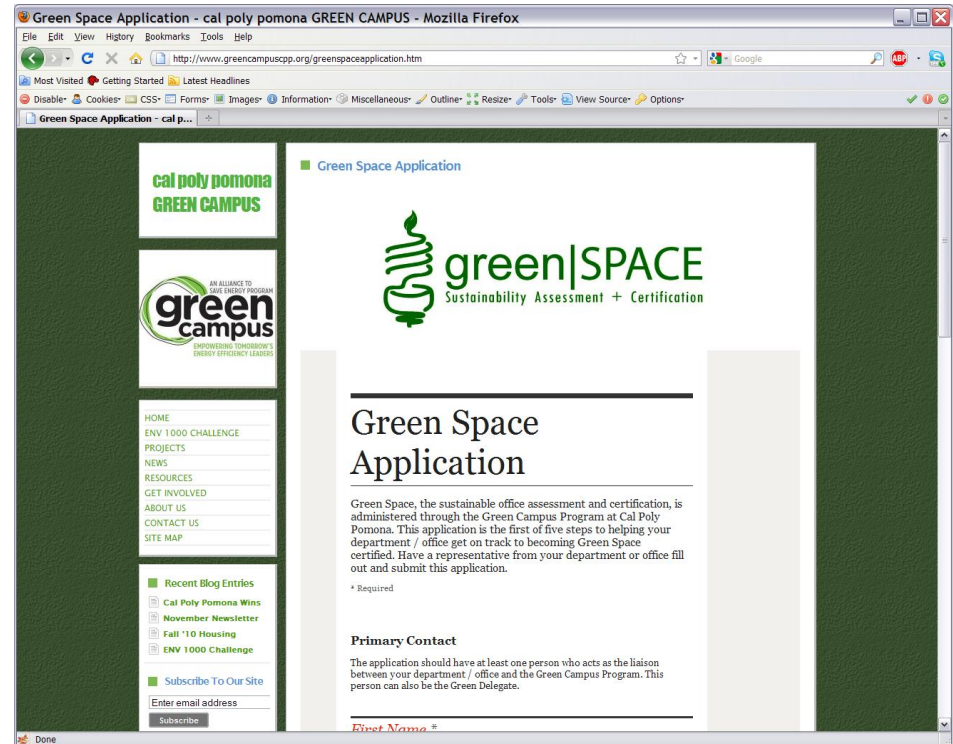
Green Space Application - cal poly pomona GREEN CAMPUS - Mozilla Firefox

File Edit View History Bookmarks Tools Help

http://www.greencampuscpp.org/greenspaceapplication.htm

Google

Most Visited Getting Started Latest Headlines

Disable Cookies CSS Forms Images Information Miscellaneous Outline Resize Tools View Source Options

Green Space Application - cal p...

cal poly pomona GREEN CAMPUS

AN ALLIANCE TO SAVE ENERGY PROGRAM green campus EMPOWERING TOMORROW'S ENERGY EFFICIENCY LEADERS

HOME
ENV 1000 CHALLENGE
PROJECTS
NEWS
RESOURCES
GET INVOLVED
ABOUT US
CONTACT US
SITE MAP

Recent Blog Entries

Cal Poly Pomona Wins
November Newsletter
Fall '10 Housing
ENV 1000 Challenge

Subscribe To Our Site

Enter email address

Subscribe

Green Space Application

green|SPACE Sustainability Assessment + Certification

Green Space Application

Green Space, the sustainable office assessment and certification, is administered through the Green Campus Program at Cal Poly Pomona. This application is the first of five steps to helping your department / office get on track to becoming Green Space certified. Have a representative from your department or office fill out and submit this application.

* Required

Primary Contact

The application should have at least one person who acts as the liaison between your department / office and the Green Campus Program. This person can also be the Green Delegate.

First Name *

Done